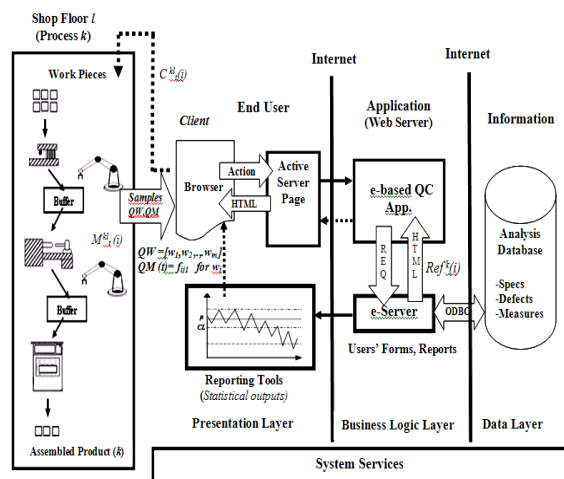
Shop Floor $l$
(Process $k$)

Work Pieces

$C^{kl}_{i}(i)$

Internet

Internet

End User

Client

Application
(Web Server)

Information

Browser

Action

Active Server Page

HTML

e-based QC App.

Buffer

Samples
QW, QM

$M^{kl}_{i}(i)$

$QW = [w_1, w_2, ..., w_n]$
$QM(t) = f_{il}$ for $w_i$

REQ

HTML

$Ref^{k}(i)$

Analysis Database

-Specs
-Defects
-Measures

Buffer

CL

e-Server

ODBC

Users' Forms, Reports

Reporting Tools
(Statistical outputs)

Assembled Product ($k$)

Presentation Layer

Business Logic Layer

Data Layer

System Services